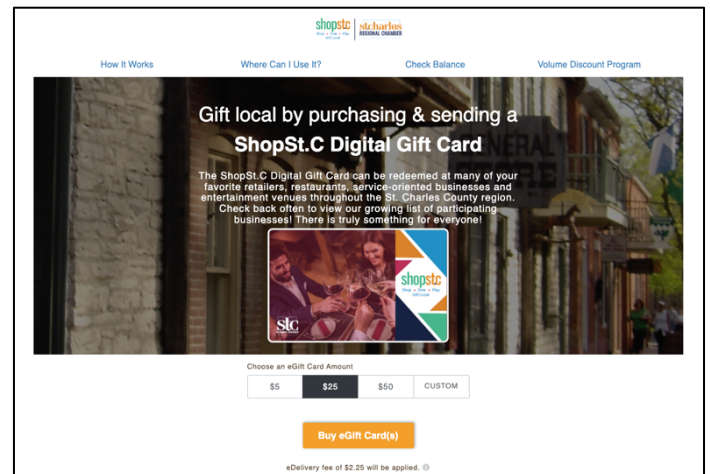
shopstc
Shop • Dine • Play
Gift Local

st. charles
REGIONAL CHAMBER

How It Works
Where Can I Use It?
Check Balance
Volume Discount Program

Gift local by purchasing & sending a
ShopSt.C Digital Gift Card

The ShopSt.C Digital Gift Card can be redeemed at many of your favorite retailers, restaurants, service-oriented businesses and entertainment venues throughout the St. Charles County region. Check back often to view our growing list of participating businesses! There is truly something for everyone!

stc

shopstc
Shop • Dine • Play
Gift Local

Choose an eGift Card Amount

$5
$25
$50
CUSTOM

Buy eGift Card(s)

eDelivery fee of $2.25 will be applied.